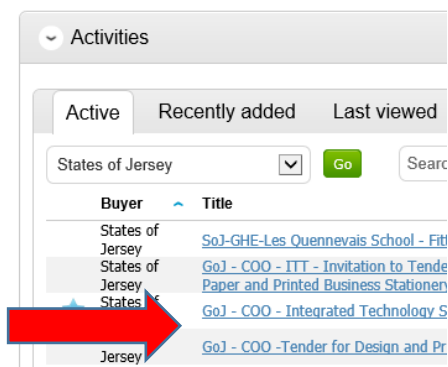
Activities

Active Recently added Last viewed

States of Jersey

Go

Searc

| Buyer | Title |
|---|---|
| States of Jersey | SoJ-GHE-Les Quennevais School - Fit |
| States of Jersey | GoJ - COO - ITT - Invitation to Tende Paper and Printed Business Stationery |
| States of | GoJ - COO - Integrated Technology S |
| Jersey | GoJ - COO -Tender for Design and Pr |